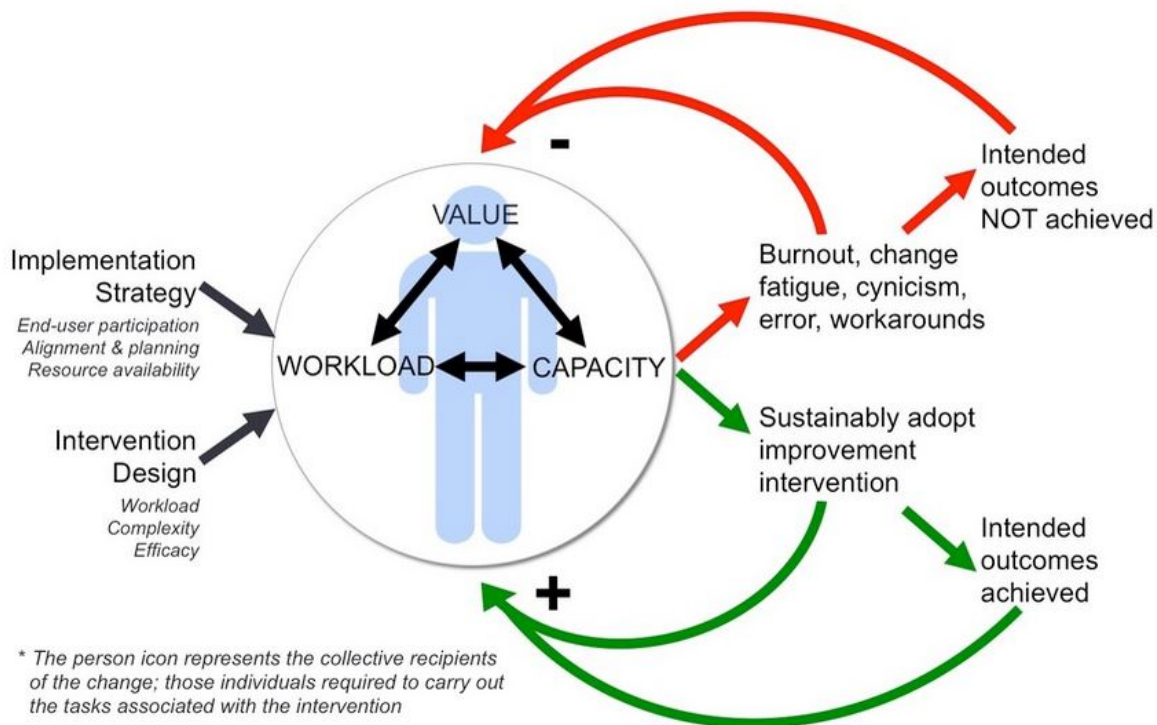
-

Intended outcomes NOT achieved

VALUE

Implementation Strategy

End-user participation
Alignment & planning
Resource availability

WORKLOAD

CAPACITY

Burnout, change fatigue, cynicism, error, workarounds

Intervention Design

Workload
Complexity
Efficacy

Sustainably adopt improvement intervention

Intended outcomes achieved

+

* The person icon represents the collective recipients of the change; those individuals required to carry out the tasks associated with the intervention